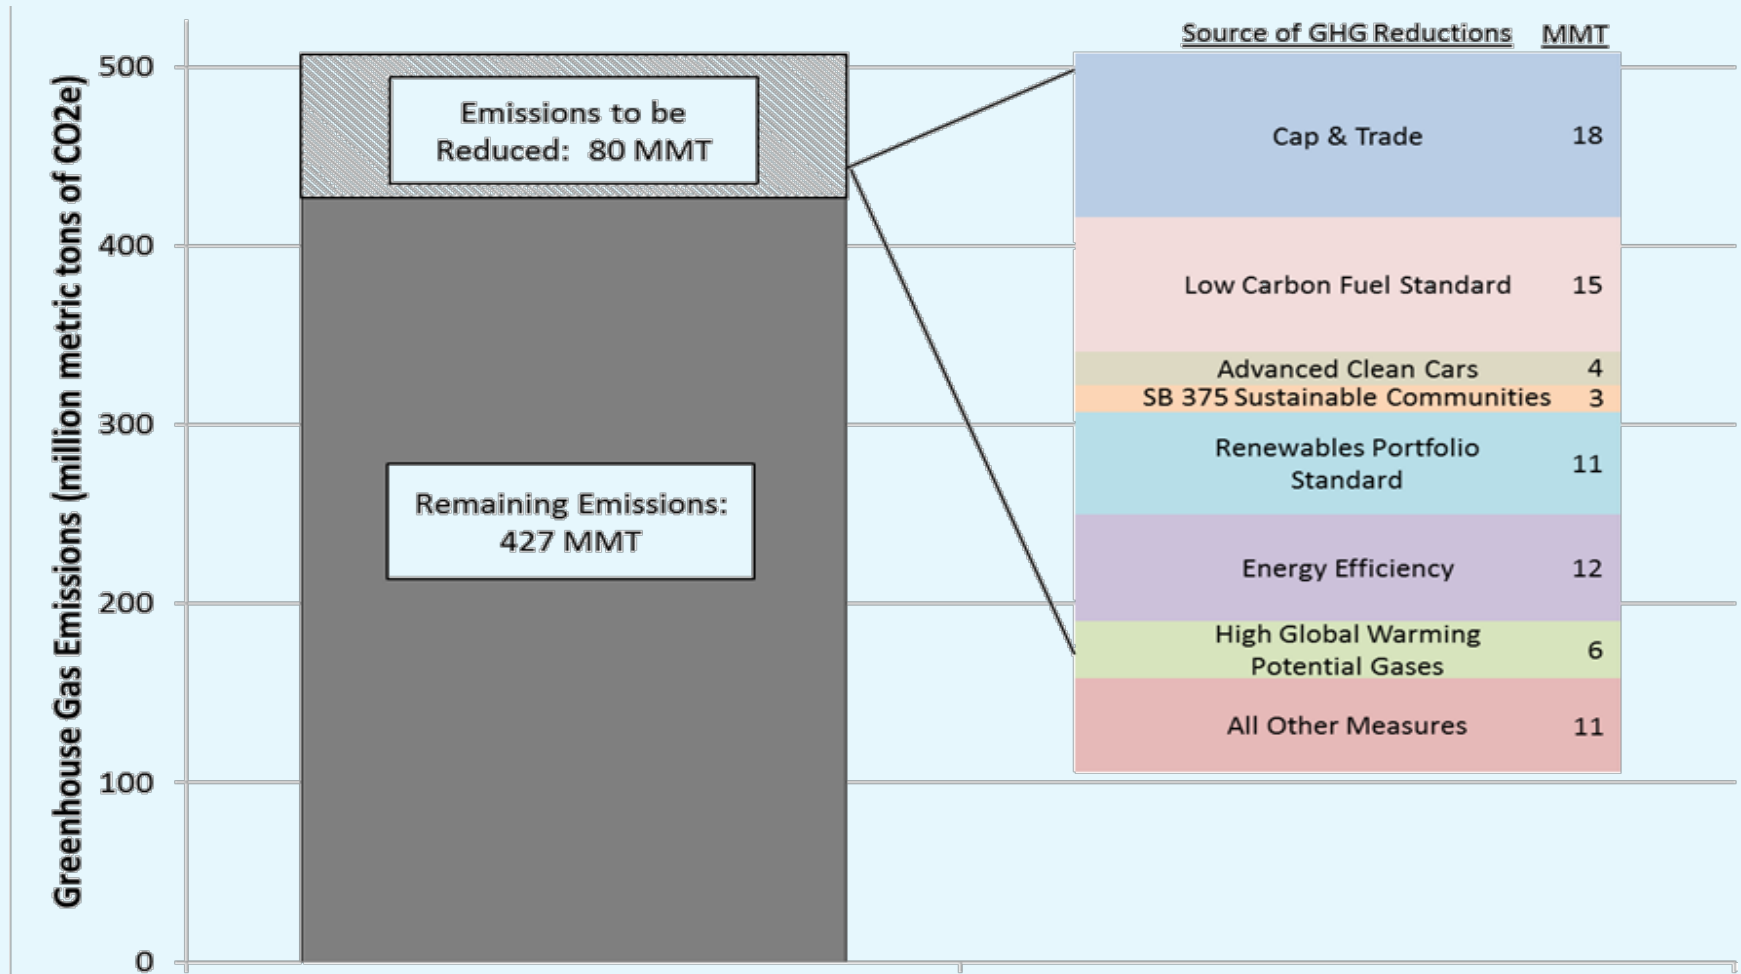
Greenhouse Gas Emissions (million metric tons of CO2e)

500
400
300
200
100
0

Emissions to be Reduced: 80 MMT

Remaining Emissions: 427 MMT

| Source of GHG Reductions | MMT |
|---|---|
| Cap & Trade | 18 |
| Low Carbon Fuel Standard | 15 |
| Advanced Clean Cars | 4 |
| SB 375 Sustainable Communities | 3 |
| Renewables Portfolio Standard | 11 |
| Energy Efficiency | 12 |
| High Global Warming Potential Gases | 6 |
| All Other Measures | 11 |